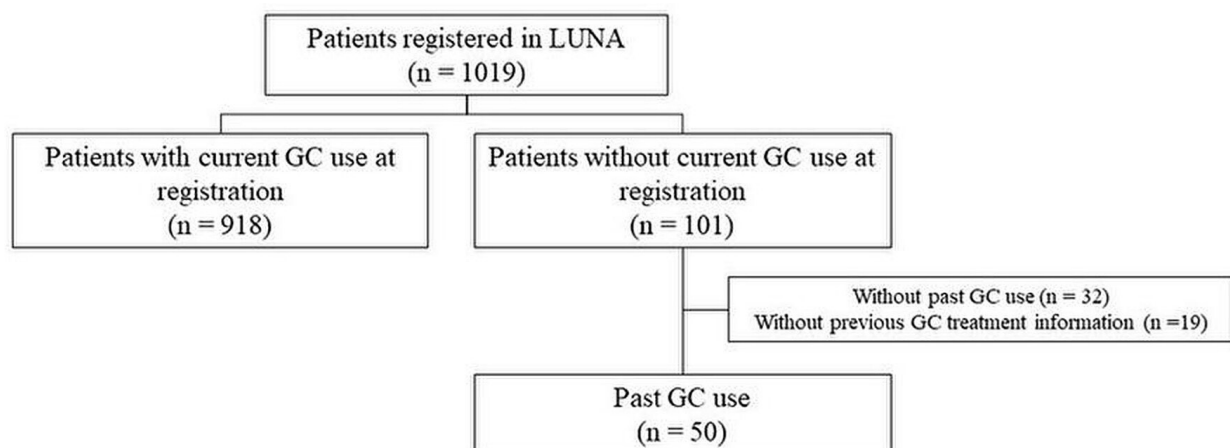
Patients registered in LUNA
(n = 1019)

Patients with current GC use at registration
(n = 918)

Patients without current GC use at registration
(n = 101)

Without past GC use (n = 32)
Without previous GC treatment information (n =19)

Past GC use
(n = 50)